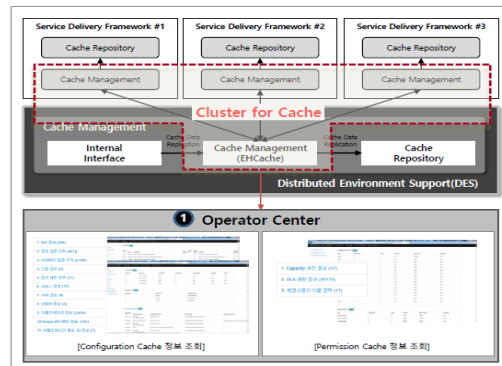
Service Delivery Framework #1

Cache Repository

Cache Management

Service Delivery Framework #2

Cache Repository

Cache Management

Service Delivery Framework #3

Cache Repository

Cache Management

Cluster for Cache

Cache Management

Internal Interface

Cache Data Replication

Cache Management (EHCache)

Cache Data Replication

Cache Repository

Distributed Environment Support(DES)

1 Operator Center

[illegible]

1. Capacity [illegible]
2. SLA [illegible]
3. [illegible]

[Configuration Cache 정보 조회]

[Permission Cache 정보 조회]